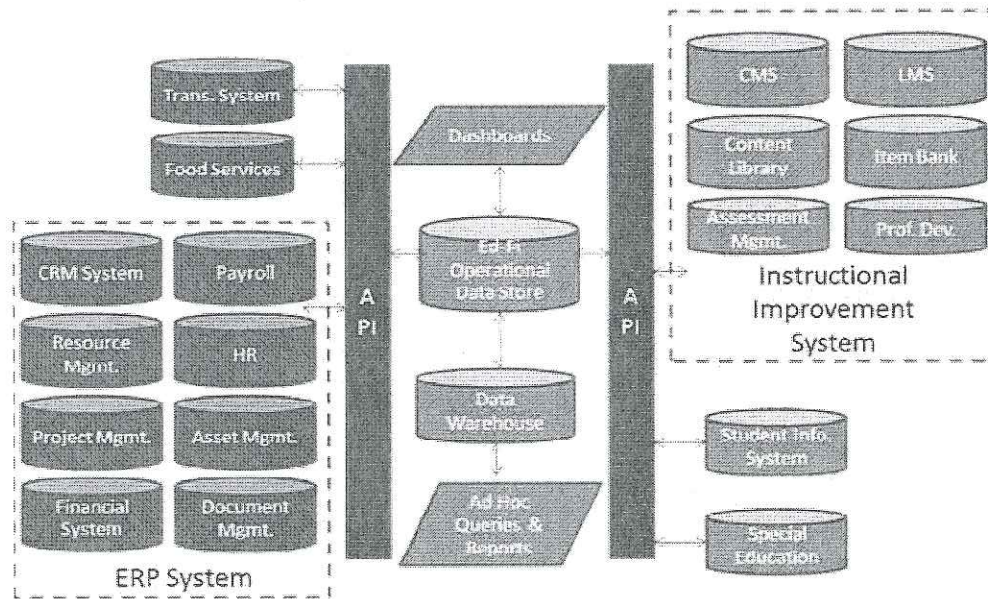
Trans. System

Food Services

CRM System

Payroll

Resource Mgmt.

HR

Project Mgmt.

Asset Mgmt.

Financial System

Document Mgmt.

ERP System

A PI

Dashboards

Ed-Fi Operational Data Store

Data Warehouse

Ad Hoc Queries & Reports

A PI

CMS

LMS

Content Library

Item Bank

Assessment Mgmt.

Prof. Dev.

Instructional Improvement System

Student Info. System

Special Education